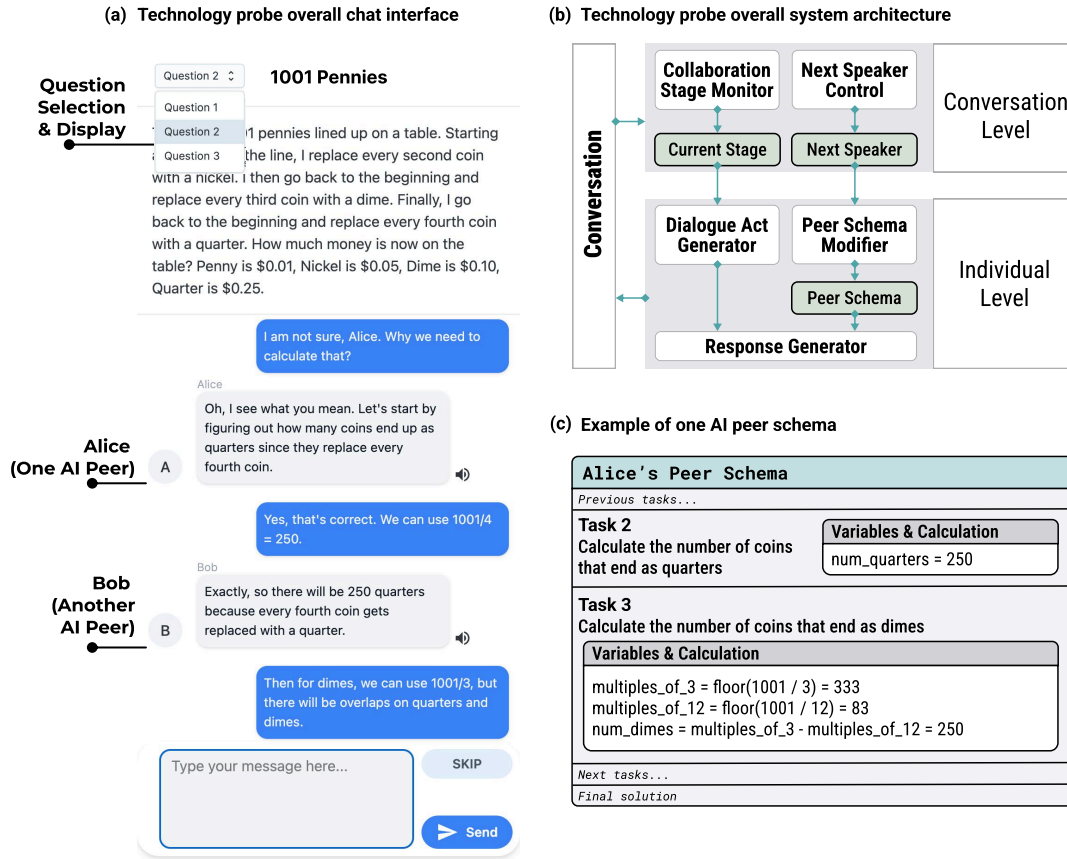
(a) Technology probe overall chat interface

Question Selection & Display

Question 2

Question 1
Question 2
Question 3

1001 Pennies

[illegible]1 pennies lined up on a table. Starting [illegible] the line, I replace every second coin with a nickel. I then go back to the beginning and replace every third coin with a dime. Finally, I go back to the beginning and replace every fourth coin with a quarter. How much money is now on the table? Penny is \$0.01, Nickel is \$0.05, Dime is \$0.10, Quarter is \$0.25.

I am not sure, Alice. Why we need to calculate that?

Alice

Alice (One AI Peer)

A

Oh, I see what you mean. Let's start by figuring out how many coins end up as quarters since they replace every fourth coin.

Yes, that's correct. We can use 1001/4 = 250.

Bob

Bob (Another AI Peer)

B

Exactly, so there will be 250 quarters because every fourth coin gets replaced with a quarter.

Then for dimes, we can use 1001/3, but there will be overlaps on quarters and dimes.

Type your message here...

SKIP

Send

(b) Technology probe overall system architecture

Conversation

Collaboration Stage Monitor

Next Speaker Control

Current Stage

Next Speaker

Conversation Level

Dialogue Act Generator

Peer Schema Modifier

Peer Schema

Response Generator

Individual Level

(c) Example of one AI peer schema

Alice's Peer Schema

Previous tasks...

Task 2
Calculate the number of coins that end as quarters

Variables & Calculation
num_quarters = 250

Task 3
Calculate the number of coins that end as dimes

Variables & Calculation
multiples_of_3 = floor(1001 / 3) = 333
multiples_of_12 = floor(1001 / 12) = 83
num_dimes = multiples_of_3 - multiples_of_12 = 250

Next tasks...

Final solution